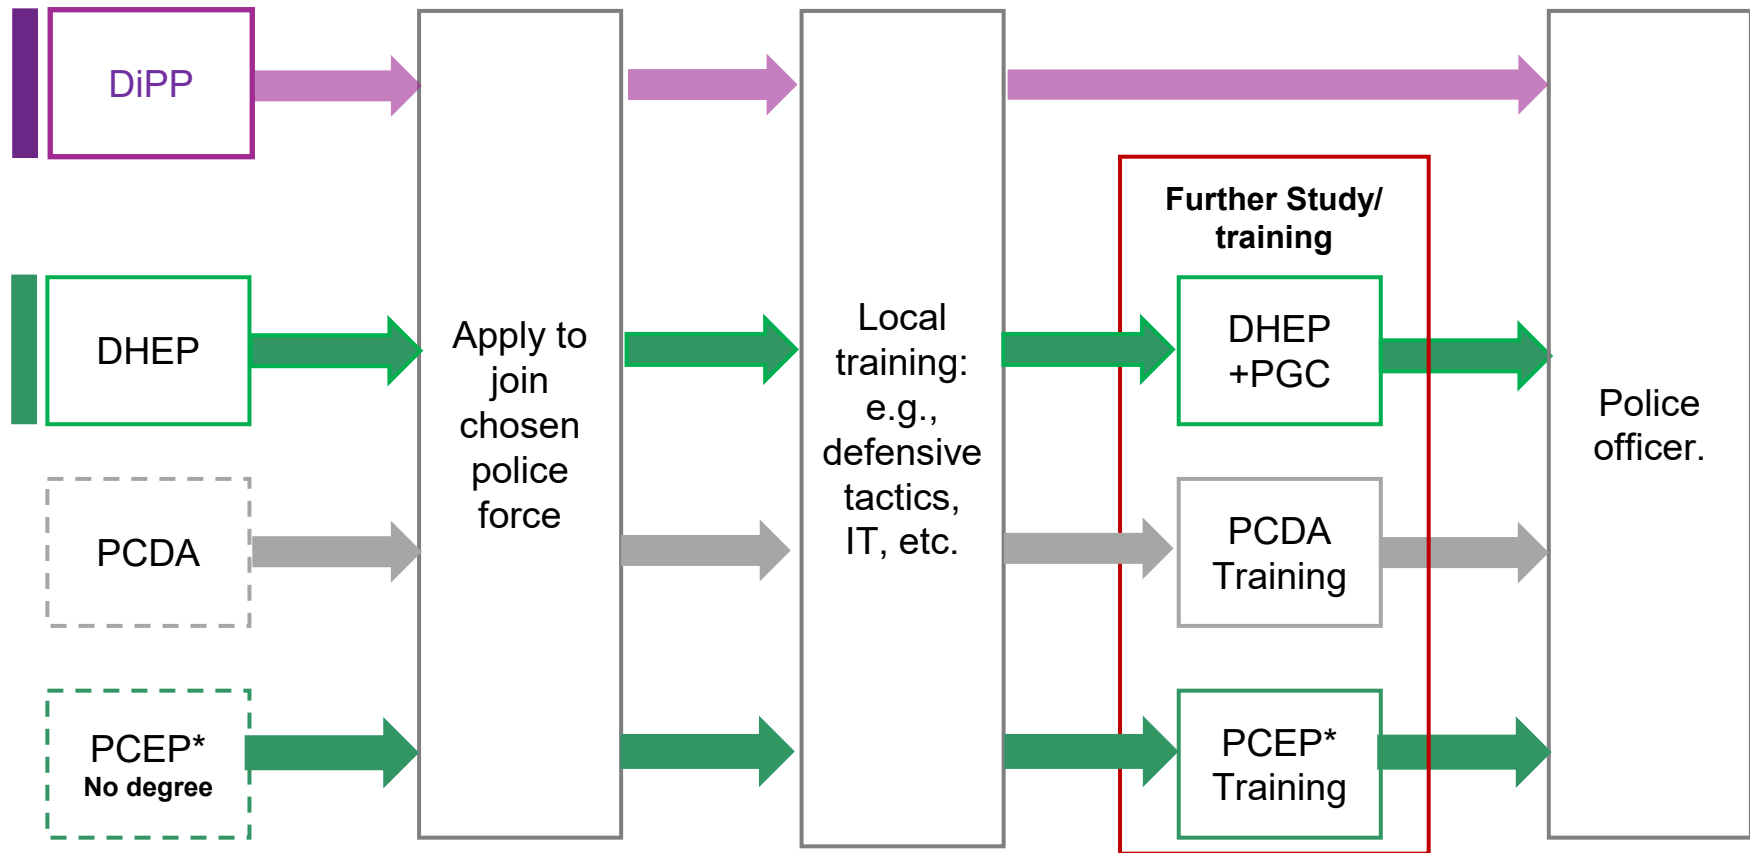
DiPP

DHEP

PCDA

PCEP*
No degree

Apply to join chosen police force

Local training: e.g., defensive tactics, IT, etc.

Further Study/ training

DHEP +PGC

PCDA Training

PCEP* Training

Police officer.